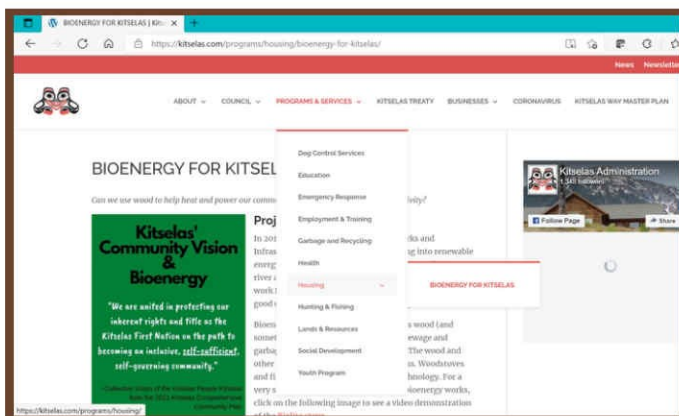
BIOENERGY FOR KITSELAS | Kits ×
https://kitselas.com/programs/housing/bioenergy-for-kitselas/
News Newslette

ABOUT ⌄ COUNCIL ⌄ PROGRAMS & SERVICES ⌄ KITSELAS TREATY BUSINESSES ⌄ CORONAVIRUS KITSELAS WAY MASTER PLAN

BIOENERGY FOR KITSEL

Can we use wood to help heat and power our comm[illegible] ility?

Kitselas' Community Vision & Bioenergy

"We are united in protecting our inherent rights and title as the Kitselas First Nation on the path to becoming an inclusive, self-sufficient, self-governing community."

- Collective vision of the Kitselas People (Kitselas from the 2012 Kitselas Comprehensive Community Plan)

Proj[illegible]

In 20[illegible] Infras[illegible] energ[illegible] river a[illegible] work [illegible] good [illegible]

Bioen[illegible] somet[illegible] garba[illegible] other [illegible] and fi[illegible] very s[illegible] click on the following image to see a video demonstration

ks and g into renewable

s wood (and ewage and The wood and s. Woodstoves hnology. For a bioenergy works,

Dog Control Services
Education
Emergency Response
Employment & Training
Garbage and Recycling
Health
Housing ⌄
Hunting & Fishing
Lands & Resources
Social Development
Youth Program

BIOENERGY FOR KITSELAS

Kitselas Administration
1,345 followers
Follow Page
Share

https://kitselas.com/programs/housing/